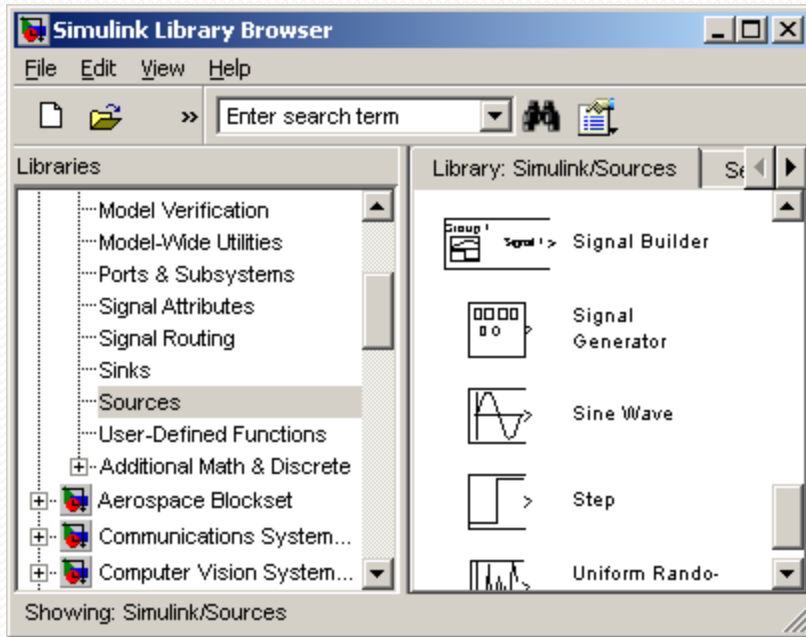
Simulink Library Browser

File Edit View Help

» Enter search term

Libraries

Model Verification
Model-Wide Utilities
Ports & Subsystems
Signal Attributes
Signal Routing
Sinks
Sources
User-Defined Functions
Additional Math & Discrete
Aerospace Blockset
Communications System...
Computer Vision System...

Library: Simulink/Sources

Se

Group 1
Signal 1

Signal Builder

Signal Generator

Sine Wave

Step

Uniform Rando-

Showing: Simulink/Sources